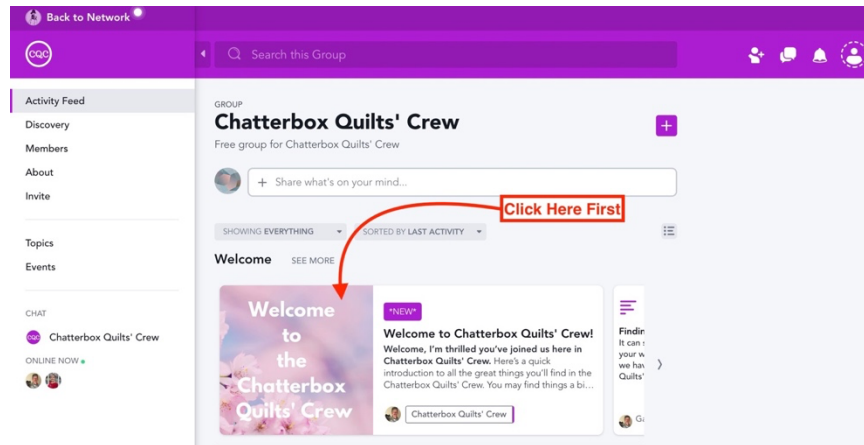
Back to Network

CQC

Search this Group

Activity Feed
Discovery
Members
About
Invite

Topics
Events

CHAT
Chatterbox Quilts' Crew
ONLINE NOW

GROUP
Chatterbox Quilts' Crew
Free group for Chatterbox Quilts' Crew

+ Share what's on your mind...

Click Here First

SHOWING EVERYTHING
SORTED BY LAST ACTIVITY

Welcome SEE MORE

Welcome to the Chatterbox Quilts' Crew

*NEW*
Welcome to Chatterbox Quilts' Crew!
Welcome, I'm thrilled you've joined us here in Chatterbox Quilts' Crew. Here's a quick introduction to all the great things you'll find in the Chatterbox Quilts' Crew. You may find things a bi...

Chatterbox Quilts' Crew

Findi
It can
your w
we hav
Quilts'
Ga